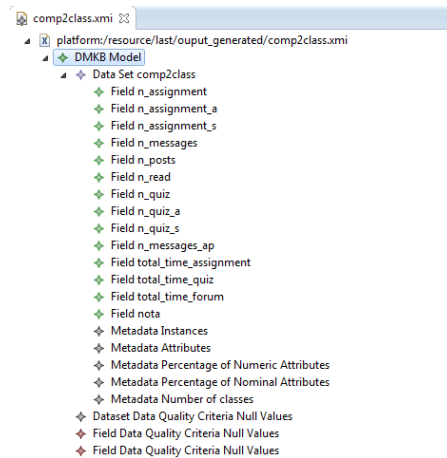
comp2class.xmi ☒

platform:/resource/last/ouput_generated/comp2class.xmi
DMKB Model
Data Set comp2class
Field n_assignment
Field n_assignment_a
Field n_assignment_s
Field n_messages
Field n_posts
Field n_read
Field n_quiz
Field n_quiz_a
Field n_quiz_s
Field n_messages_ap
Field total_time_assignment
Field total_time_quiz
Field total_time_forum
Field nota
Metadata Instances
Metadata Attributes
Metadata Percentage of Numeric Attributes
Metadata Percentage of Nominal Attributes
Metadata Number of classes
Dataset Data Quality Criteria Null Values
Field Data Quality Criteria Null Values
Field Data Quality Criteria Null Values